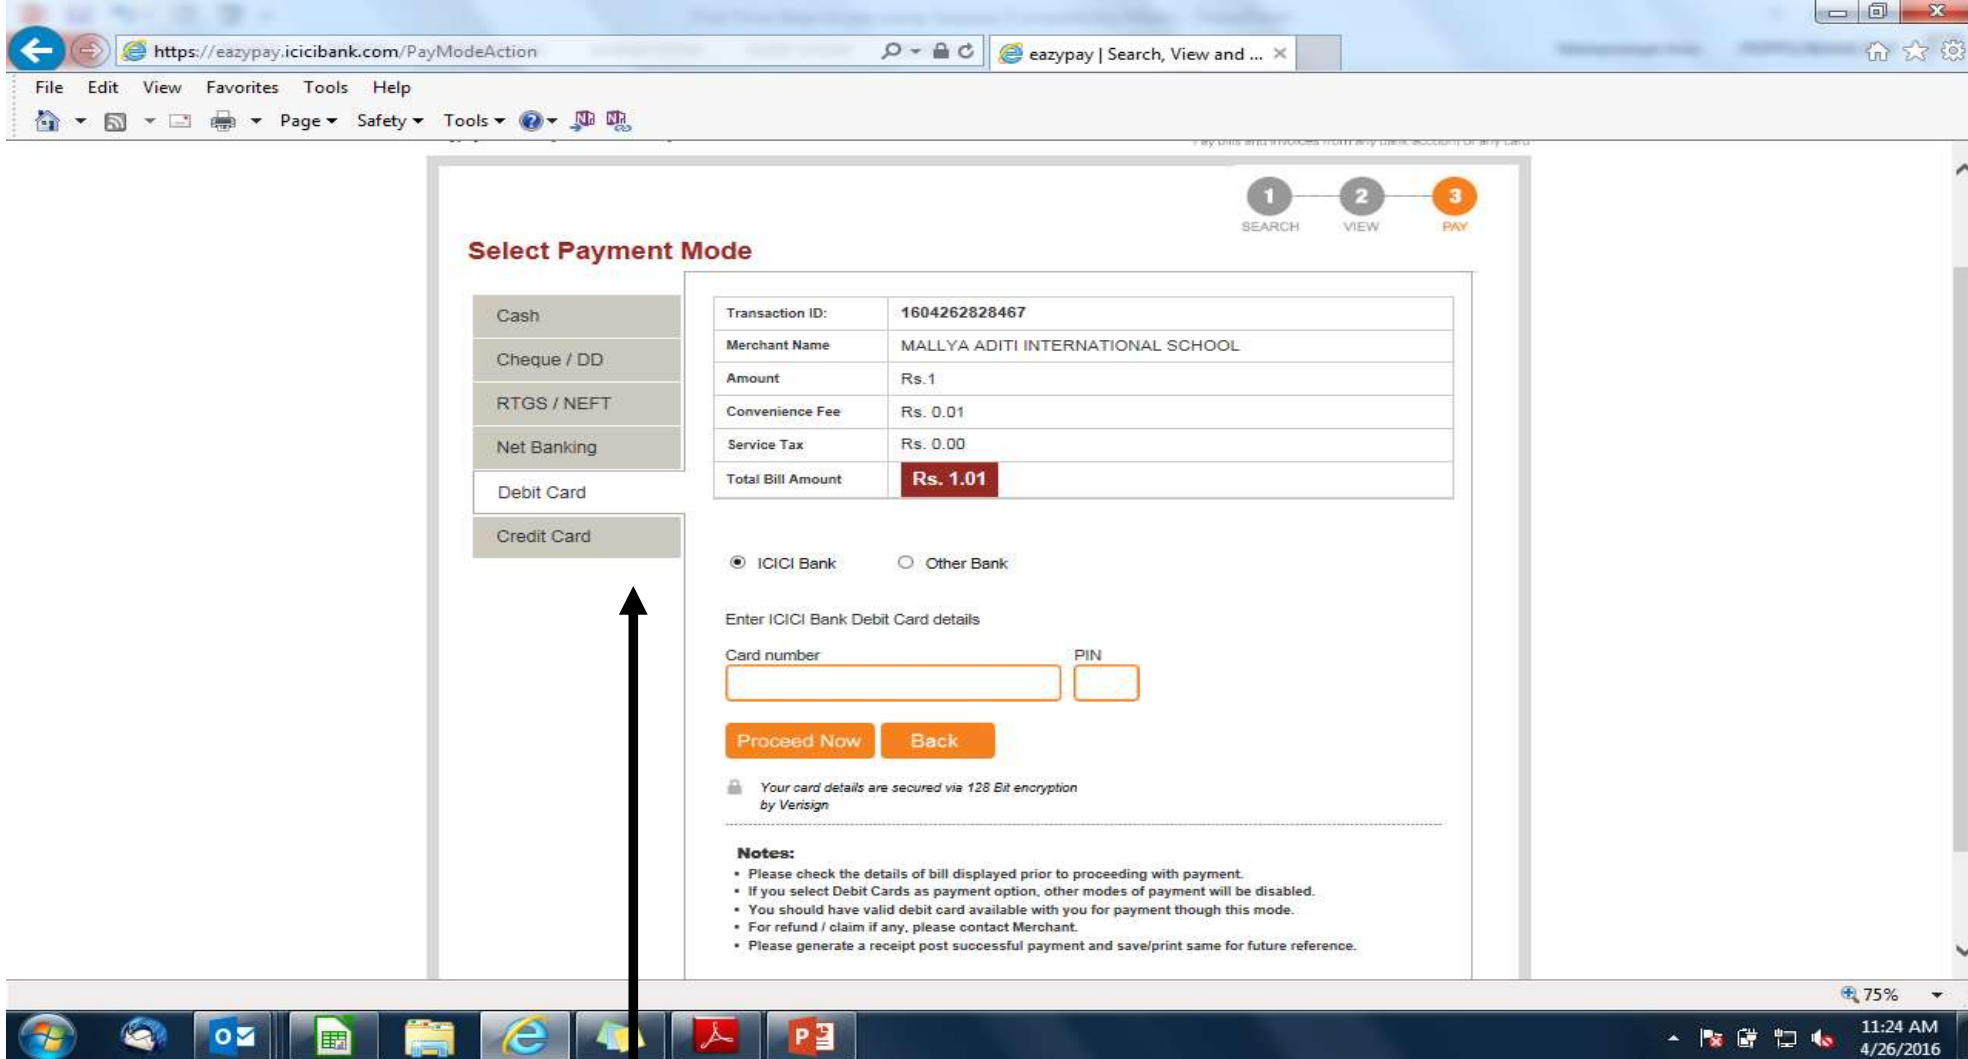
https://eazypay.icicibank.com/PayModeAction

eazypay | Search, View and ...

File Edit View Favorites Tools Help

Page ▾ Safety ▾ Tools ▾

Pay bills and invoices from any bank account or any card

1 SEARCH 2 VIEW 3 PAY

Select Payment Mode

Cash

Cheque / DD

RTGS / NEFT

Net Banking

Debit Card

Credit Card

| Transaction ID: | 1604262828467 |
|---|---|
| Merchant Name | MALLYA ADITI INTERNATIONAL SCHOOL |
| Amount | Rs.1 |
| Convenience Fee | Rs. 0.01 |
| Service Tax | Rs. 0.00 |
| Total Bill Amount | Rs. 1.01 |

ICICI Bank Other Bank

Enter ICICI Bank Debit Card details

Card number PIN

Proceed Now Back

Your card details are secured via 128 Bit encryption by Verisign

Notes:
• Please check the details of bill displayed prior to proceeding with payment.
• If you select Debit Cards as payment option, other modes of payment will be disabled.
• You should have valid debit card available with you for payment though this mode.
• For refund / claim if any, please contact Merchant.
• Please generate a receipt post successful payment and save/print same for future reference.

75%

11:24 AM
4/26/2016